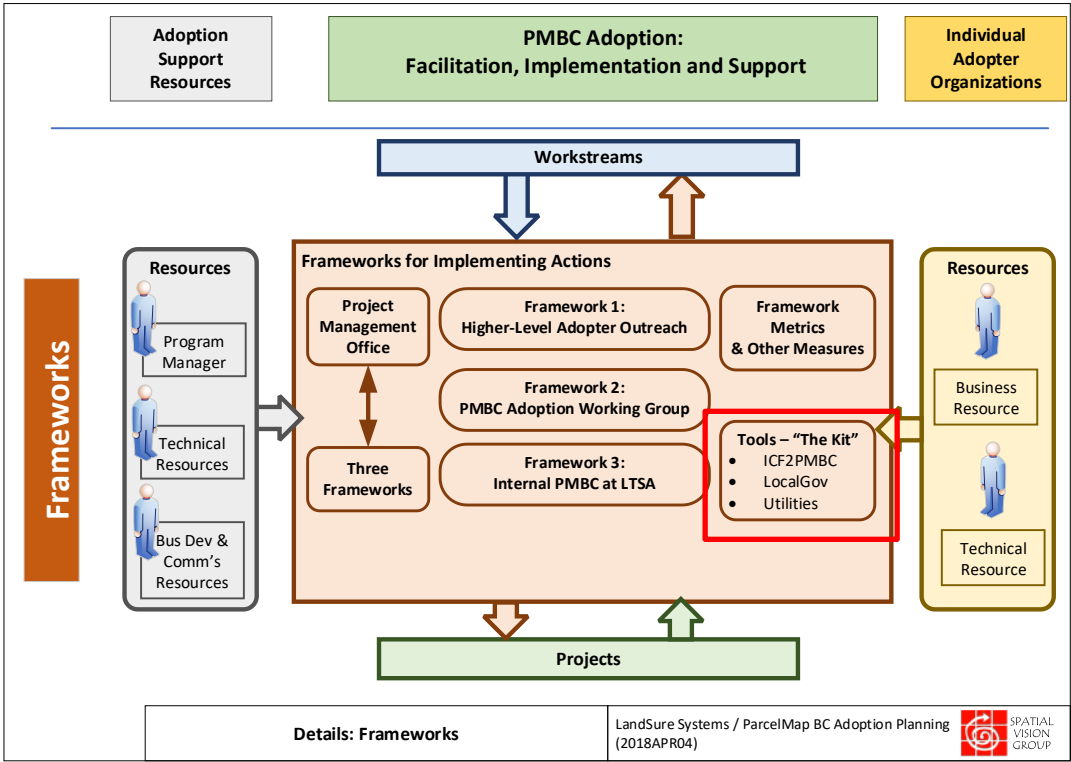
Adoption Support Resources

PMBC Adoption:
Facilitation, Implementation and Support

Individual Adopter Organizations

Workstreams

Frameworks

Resources

Program Manager

Technical Resources

Bus Dev & Comm's Resources

Frameworks for Implementing Actions

Project Management Office

Three Frameworks

Framework 1:
Higher-Level Adopter Outreach

Framework 2:
PMBC Adoption Working Group

Framework 3:
Internal PMBC at LTSA

Framework Metrics & Other Measures

Tools – "The Kit"
- ICF2PMBC
- LocalGov
- Utilities

Resources

Business Resource

Technical Resource

Projects

Details: Frameworks

LandSure Systems / ParcelMap BC Adoption Planning (2018APR04)

SPATIAL VISION GROUP